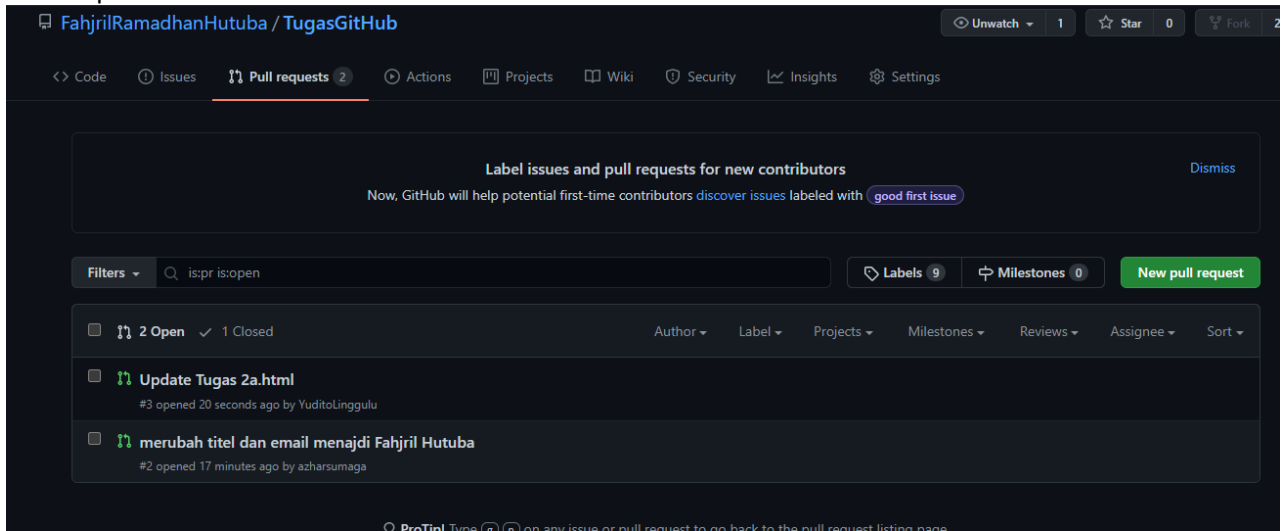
FahjrilRamadhanHutuba / TugasGitHub

Unwatch 1 Star 0 Fork 2

Code Issues Pull requests 2 Actions Projects Wiki Security Insights Settings

Label issues and pull requests for new contributors

Now, GitHub will help potential first-time contributors discover issues labeled with good first issue

Dismiss

Filters is:pr is:open

Labels 9 Milestones 0 New pull request

2 Open 1 Closed

Author Label Projects Milestones Reviews Assignee Sort

Update Tugas 2a.html

#3 opened 20 seconds ago by YuditoLinggulu

merubah titel dan email menajdi Fahjril Hutuba

#2 opened 17 minutes ago by azharsumaga

ProTip! Type g p on any issue or pull request to go back to the pull request listing page.